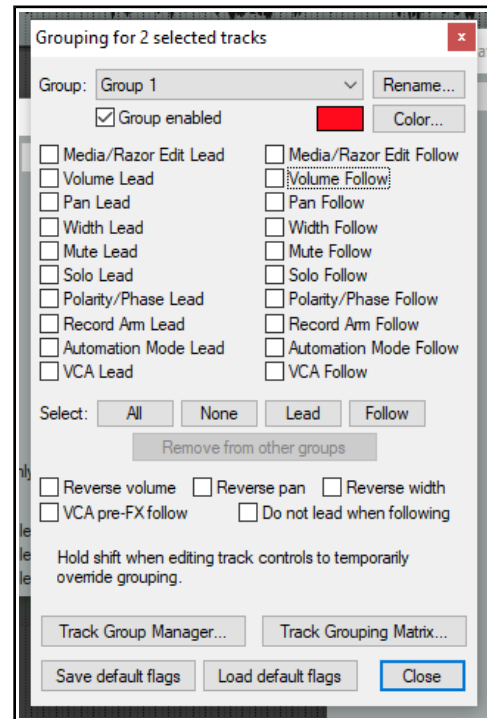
Grouping for 2 selected tracks

×

Group: Group 1

Rename...

Group enabled

Color...

Media/Razor Edit Lead
Volume Lead
Pan Lead
Width Lead
Mute Lead
Solo Lead
Polarity/Phase Lead
Record Arm Lead
Automation Mode Lead
VCA Lead

Media/Razor Edit Follow
Volume Follow
Pan Follow
Width Follow
Mute Follow
Solo Follow
Polarity/Phase Follow
Record Arm Follow
Automation Mode Follow
VCA Follow

Select: All None Lead Follow

Remove from other groups

Reverse volume Reverse pan Reverse width
VCA pre-FX follow Do not lead when following

Hold shift when editing track controls to temporarily override grouping.

Track Group Manager... Track Grouping Matrix...

Save default flags Load default flags Close